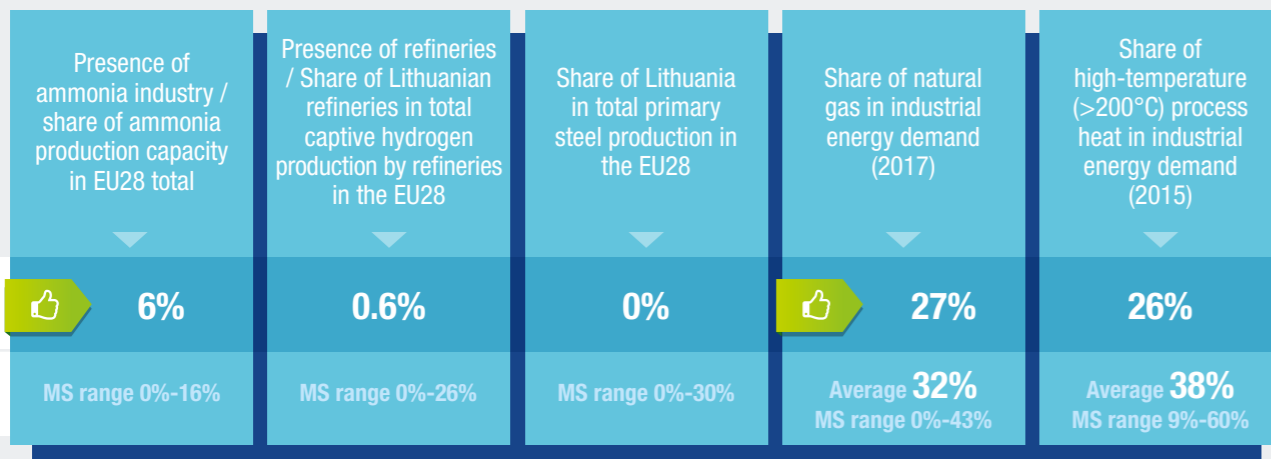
Presence of ammonia industry / share of ammonia production capacity in EU28 total

6%

MS range 0%-16%

Presence of refineries / Share of Lithuanian refineries in total captive hydrogen production by refineries in the EU28

0.6%

MS range 0%-26%

Share of Lithuania in total primary steel production in the EU28

0%

MS range 0%-30%

Share of natural gas in industrial energy demand (2017)

27%

Average 32%
MS range 0%-43%

Share of high-temperature (>200°C) process heat in industrial energy demand (2015)

26%

Average 38%
MS range 9%-60%